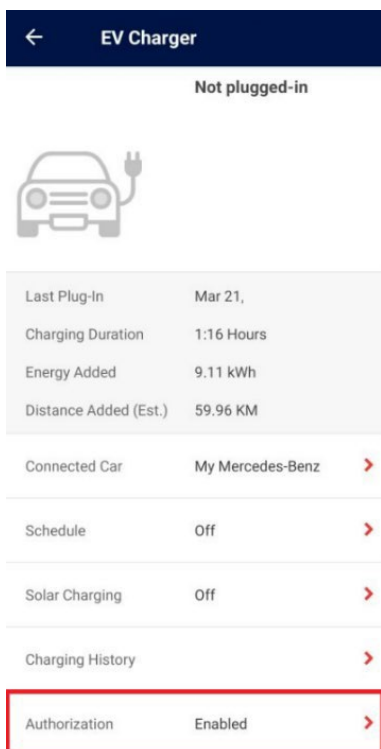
EV Charger

Not plugged-in

| | |
|---|---|
| Last Plug-In | Mar 21, |
| Charging Duration | 1:16 Hours |
| Energy Added | 9.11 kWh |
| Distance Added (Est.) | 59.96 KM |

Connected Car My Mercedes-Benz >

Schedule Off >

Solar Charging Off >

Charging History >

Authorization Enabled >